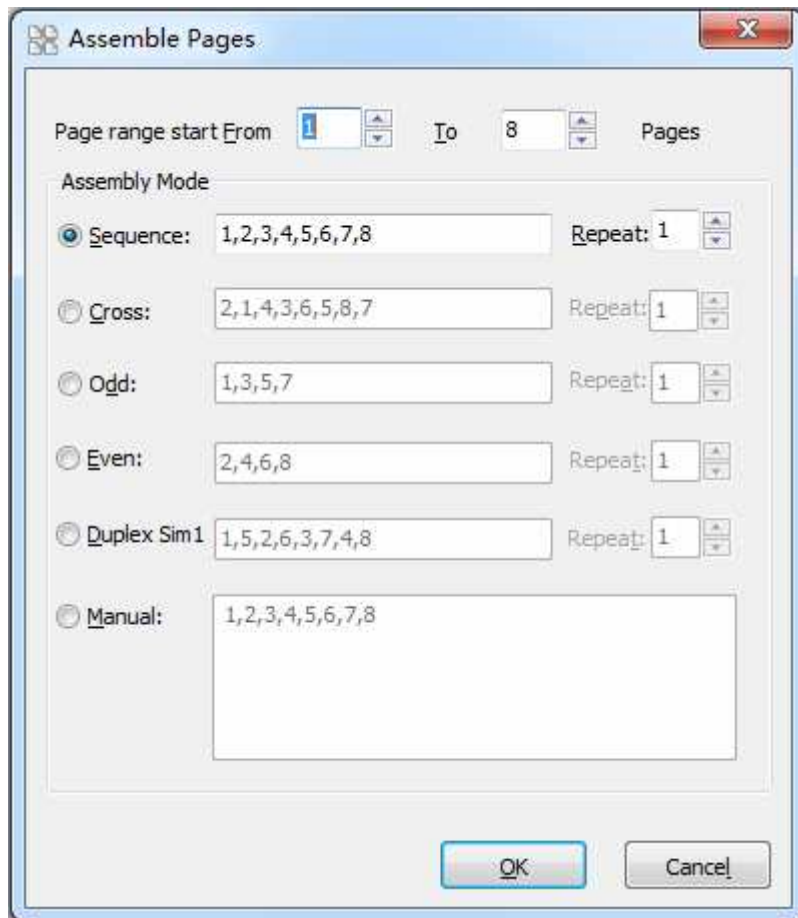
Assemble Pages

Page range start From 1 To 8 Pages

Assembly Mode

Sequence: 1,2,3,4,5,6,7,8 Repeat: 1

Cross: 2,1,4,3,6,5,8,7 Repeat: 1

Odd: 1,3,5,7 Repeat: 1

Even: 2,4,6,8 Repeat: 1

Duplex Sim1 1,5,2,6,3,7,4,8 Repeat: 1

Manual: 1,2,3,4,5,6,7,8

OK Cancel